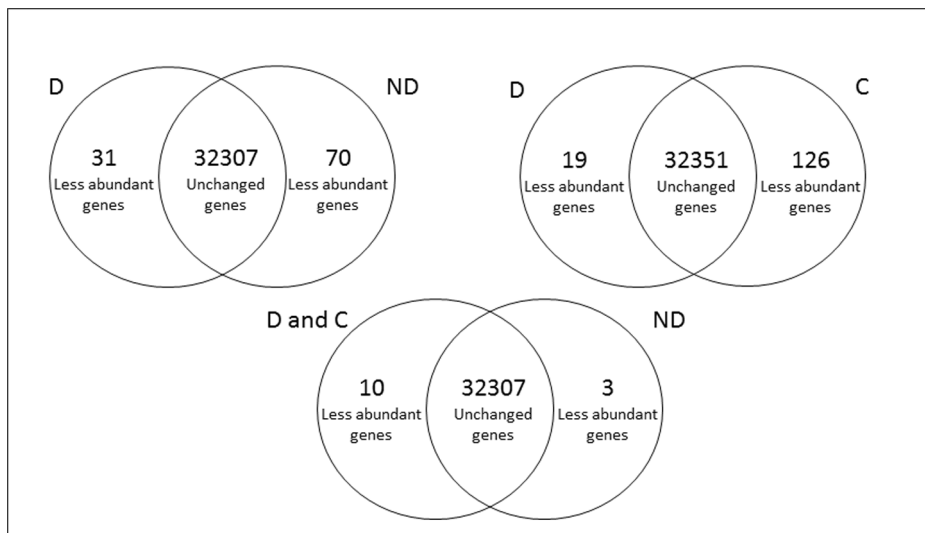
D

ND

31
Less abundant genes

32307
Unchanged genes

70
Less abundant genes

D

C

19
Less abundant genes

32351
Unchanged genes

126
Less abundant genes

D and C

ND

10
Less abundant genes

32307
Unchanged genes

3
Less abundant genes